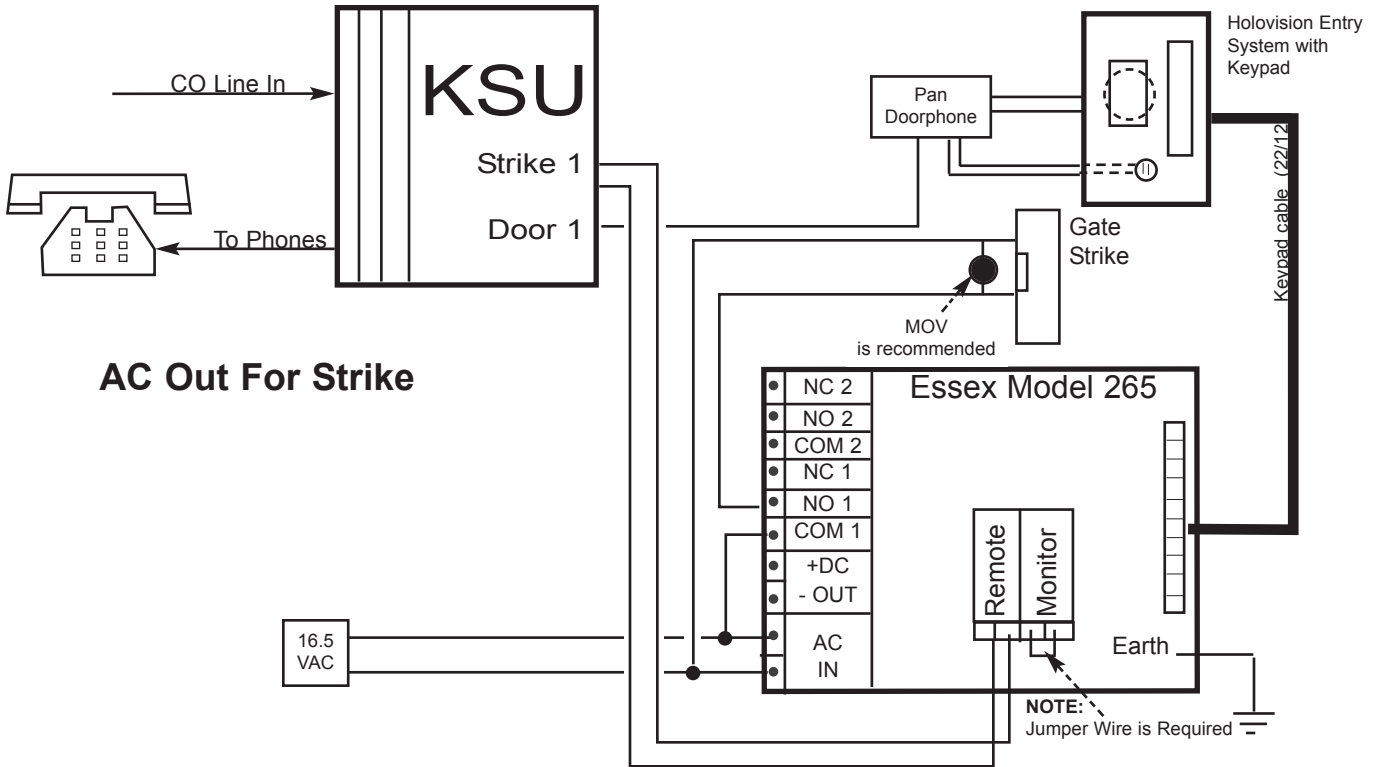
CO Line In

KSU

Strike 1

Door 1

To Phones

Pan Doorphone

Holovision Entry System with Keypad

Keypad cable (22/12

Gate Strike

MOV is recommended

AC Out For Strike

Essex Model 265

NC 2
NO 2
COM 2
NC 1
NO 1
COM 1
+DC
- OUT
AC IN

Remote

Monitor

16.5 VAC

Earth

NOTE:
Jumper Wire is Required